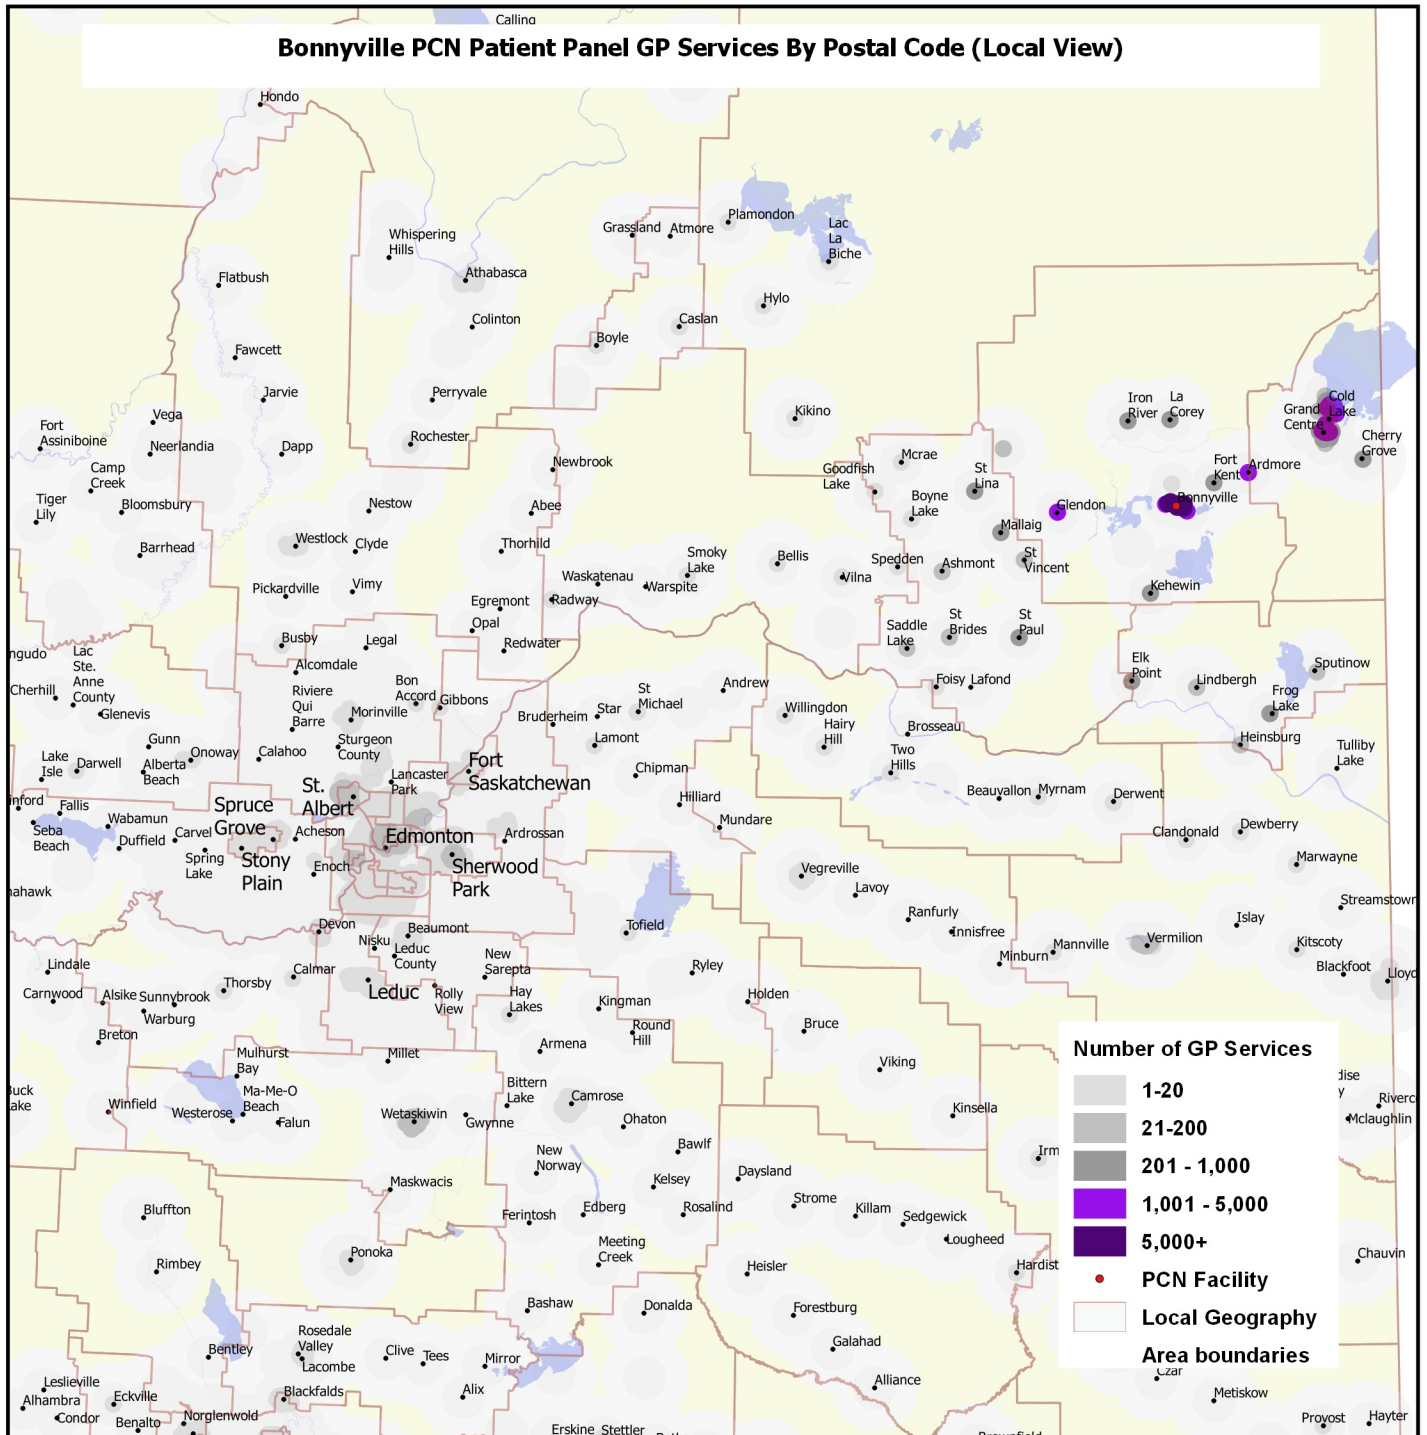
Calling

Bonnyville PCN Patient Panel GP Services By Postal Code (Local View)

Hondo
Whispering Hills
Athabasca
Grassland
Atmore
Plamondon
Lac La Biche
Flatbush
Colinton
Hylo
Caslan
Boyle
Fawcett
Jarvie
Perryvale
Kikino
Fort Assiniboine
Vega
Neerlandia
Dapp
Rochester
Iron River
La Corey
Cold Lake
Grand Centre
Cherry Grove
Camp Creek
Newbrook
Mcrae
Goodfish Lake
St Lina
Fort Kent
Ardmore
Tiger Lily
Bloomsbury
Nestow
Abee
Boyne Lake
Glendon
Bonnyville
Mallaig
Barrhead
Westlock
Clyde
Thorhild
Smoky Lake
Bellis
Spedden
Ashmont
St Vincent
Waskatenau
Warspite
Vilna
Kehewin
Pickardville
Vimy
Egremont
Radway
Opal
St Brides
Saddle Lake
St Paul
Busby
Legal
Redwater
Elk Point
Sputinow
ngudo
Lac Ste. Anne County
Alcomdale
Bon Accord
Gibbons
Andrew
Foisy
Lafond
Lindbergh
Frog Lake
Cherhill
Glenevis
Riviere Qui Barre
Morinville
Bruderheim
Star
St Michael
Willingdon
Hairy Hill
Brosseau
Heinsburg
Tulliby Lake
Gunn
Onoway
Calahoo
Sturgeon County
Lamont
Two Hills
Lake Isle
Darwell
Alberta Beach
Fort Saskatchewan
Chipman
Lancaster Park
St. Albert
Beauvallon
Myrnam
Derwent
inford
Fallis
Spruce Grove
Hilliard
Seba Beach
Wabamun
Carvel
Acheson
Edmonton
Ardrossan
Mundare
Clandonald
Dewberry
Duffield
Spring Lake
Stony Plain
Enoch
Sherwood Park
Marwayne
Vegreville
ahawk
Lavoy
Streamstown
Ranfurly
Devon
Beaumont
Tofield
Innisfree
Islay
Nisku
Leduc County
New Sarepta
Mannville
Vermilion
Kitscoty
Minburn
Lindale
Calmar
Ryley
Blackfoot
Lloyd
Carnwood
Alsike
Sunnybrook
Thorsby
Leduc
Rolly View
Hay Lakes
Kingman
Holden
Warburg
Breton
Round Hill
Bruce
Armena
Mulhurst Bay
Millet
Viking
uck ake
Winfield
Ma-Me-O Beach
Westerose
Falun
Bittern Lake
Camrose
Wetaskiwin
Gwynne
Ohaton
Kinsella
dise
y
Riverc
Mclaughlin
Bawlf
Irm
New Norway
Kelsey
Daysland
Maskwacis
Strome
Ferintosh
Edberg
Rosalind
Killam
Sedgewick
Bluffton
Meeting Creek
Lougheed
Chauvin
Ponoka
Hardisty
Rimbey
Heisler
Bashaw
Donalda
Forestburg
Galahad
Rosedale Valley
Bentley
Lacombe
Clive
Tees
Mirror
Alliance
Czar
Leslieville
Alhambra
Eckville
Blackfalds
Alix
Metiskow
Condor
Benalto
Norglenwold
Erskine
Stettler
Provost
Hayter

Number of GP Services
1-20
21-200
201 - 1,000
1,001 - 5,000
5,000+
PCN Facility
Local Geography
Area boundaries